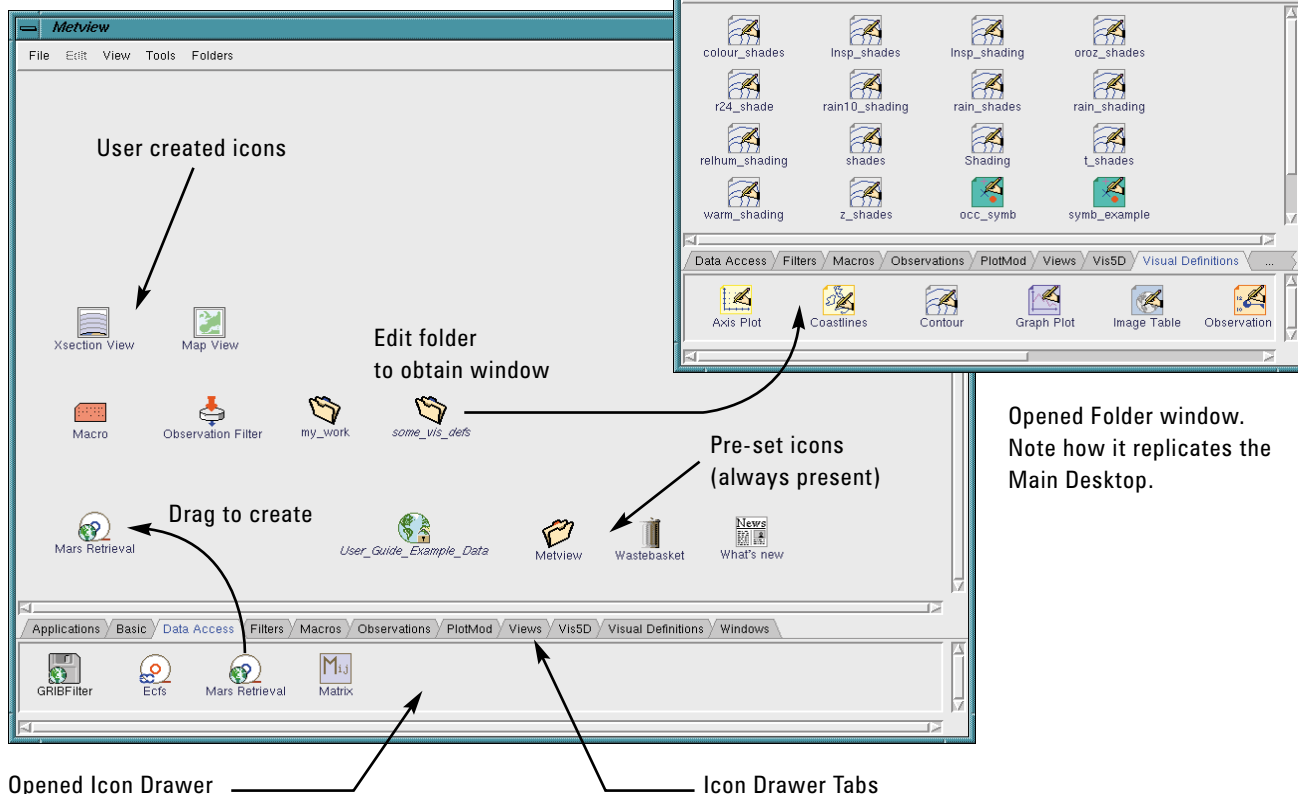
Metview

File Edit View Tools Folders

User created icons

Xsection View

Map View

Edit folder to obtain window

Macro

Observation Filter

my_work

some_vis_defs

Pre-set icons (always present)

Drag to create

Mars Retrieval

User_Guide_Example_Data

Metview

Wastebasket

News

What's new

Applications Basic Data Access Filters Macros Observations PlotMod Views Vis5D Visual Definitions Windows

GRIBFilter

Ecfs

Mars Retrieval

Matrix

colour_shades

Insp_shades

Insp_shading

oroz_shades

r24_shade

rain10_shading

rain_shades

rain_shading

relhum_shading

shades

Shading

t_shades

warm_shading

z_shades

occ_symb

symb_example

Data Access Filters Macros Observations PlotMod Views Vis5D Visual Definitions ...

Axis Plot

Coastlines

Contour

Graph Plot

Image Table

Observation

Opened Folder window. Note how it replicates the Main Desktop.

Opened Icon Drawer

Icon Drawer Tabs